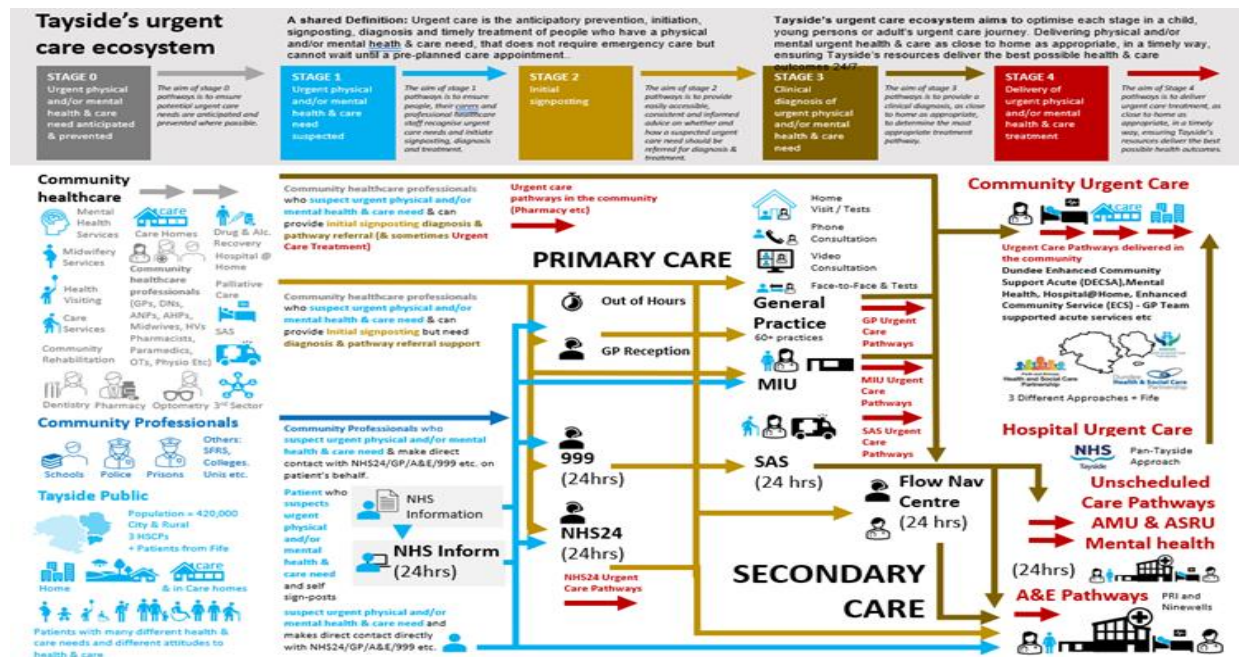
Tayside's urgent care ecosystem

A shared Definition: Urgent care is the anticipatory prevention, initiation, signposting, diagnosis and timely treatment of people who have a physical and/or mental heath & care need, that does not require emergency care but cannot wait until a pre-planned care appointment.

Tayside's urgent care ecosystem aims to optimise each stage in a child, young persons or adult's urgent care journey. Delivering physical and/or mental urgent health & care as close to home as appropriate, in a timely way, ensuring Tayside's resources deliver the best possible health & care outcomes 24/7.

STAGE 0 Urgent physical and/or mental health & care need anticipated & prevented

The aim of stage 0 pathways is to ensure potential urgent care needs are anticipated and prevented where possible.

STAGE 1 Urgent physical and/or mental health & care need suspected

The aim of stage 1 pathways is to ensure people, their carers and professional healthcare staff recognise urgent care needs and initiate signposting, diagnosis and treatment.

STAGE 2 Initial signposting

The aim of stage 2 pathways is to provide easily accessible, consistent and informed advice on whether and how a suspected urgent care need should be referred for diagnosis & treatment.

STAGE 3 Clinical diagnosis of urgent physical and/or mental health & care need

The aim of stage 3 pathways is to provide a clinical diagnosis, as close to home as appropriate, to determine the most appropriate treatment pathway.

STAGE 4 Delivery of urgent physical and/or mental health & care treatment

The aim of Stage 4 pathways is to deliver urgent care treatment, as close to home as appropriate, in a timely way, ensuring Tayside's resources deliver the best possible health outcomes.

Community healthcare
Mental Health Services
Care Homes
Drug & Alc. Recovery
Midwifery Services
Hospital @ Home
Health Visiting
Community healthcare professionals (GPs, DNs, ANPs, AHPs, Midwives, HVs Pharmacists, Paramedics, OTs, Physio Etc)
Palliative Care
Care Services
SAS
Community Rehabilitation
Dentistry Pharmacy Optometry 3rd Sector

Community Professionals
Schools Police Prisons
Others: SFRS, Colleges, Unis etc.

Tayside Public
Population = 420,000 City & Rural 3 HSCPs + Patients from Fife
Home & in Care homes
Patients with many different health & care needs and different attitudes to health & care

Community healthcare professionals who suspect urgent physical and/or mental health & care need & can provide initial signposting diagnosis & pathway referral (& sometimes Urgent Care Treatment)

Urgent care pathways in the community (Pharmacy etc)

Community healthcare professionals who suspect urgent physical and/or mental health & care need & can provide initial signposting but need diagnosis & pathway referral support

Community Professionals who suspect urgent physical and/or mental health & care need & make direct contact with NHS24/GP/A&E/999 etc. on patient's behalf.

Patient who suspects urgent physical and/or mental health & care need and self sign-posts

suspect urgent physical and/or mental health & care need and makes direct contact directly with NHS24/GP/A&E/999 etc.

NHS Information
NHS Inform (24hrs)

PRIMARY CARE
Out of Hours
GP Reception
999 (24hrs)
NHS24 (24hrs)
NHS24 Urgent Care Pathways

Home Visit / Tests
Phone Consultation
Video Consultation
Face-to-Face & Tests
General Practice 60+ practices
GP Urgent Care Pathways
MIU
MIU Urgent Care Pathways
SAS Urgent Care Pathways
SAS (24 hrs)
Flow Nav Centre (24 hrs)

SECONDARY CARE

Community Urgent Care
Urgent Care Pathways delivered in the community
Dundee Enhanced Community Support Acute (DECSA),Mental Health, Hospital@Home, Enhanced Community Service (ECS) - GP Team supported acute services etc
Health and Social Care Partnership
3 Different Approaches + Fife

Hospital Urgent Care
NHS Tayside
Pan-Tayside Approach
Unscheduled Care Pathways
AMU & ASRU
Mental health
(24hrs)
A&E Pathways
PRI and Ninewells